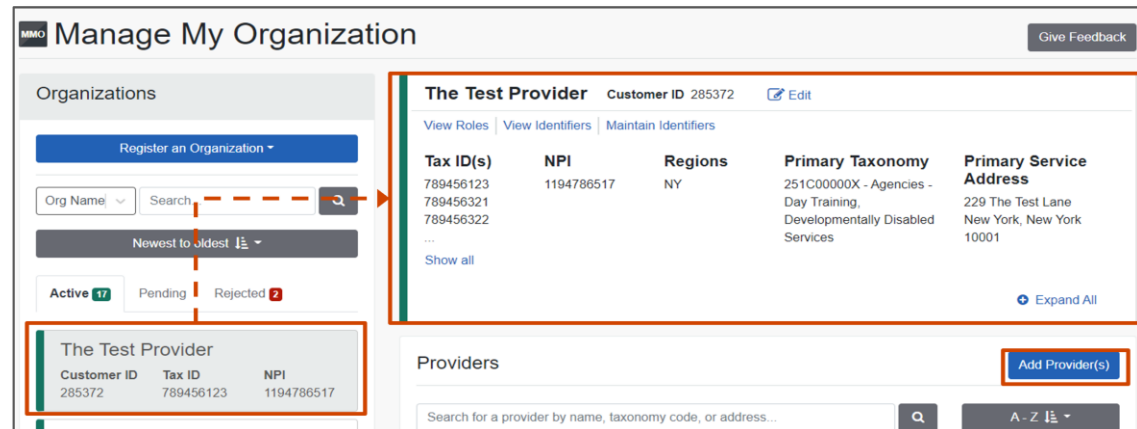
MMO Manage My Organization

Give Feedback

Organizations

Register an Organization

Org Name Search

Newest to oldest

Active 17 Pending Rejected 2

The Test Provider
Customer ID 285372
Tax ID 789456123
NPI 1194786517

The Test Provider Customer ID 285372 Edit

View Roles | View Identifiers | Maintain Identifiers

| Tax ID(s) | NPI | Regions | Primary Taxonomy | Primary Service Address |
|---|---|---|---|---|
| 789456123<br>789456321<br>789456322<br>... | 1194786517 | NY | 251C00000X - Agencies - Day Training, Developmentally Disabled Services | 229 The Test Lane<br>New York, New York<br>10001 |

Show all

Expand All

Providers

Add Provider(s)

Search for a provider by name, taxonomy code, or address...

A - Z